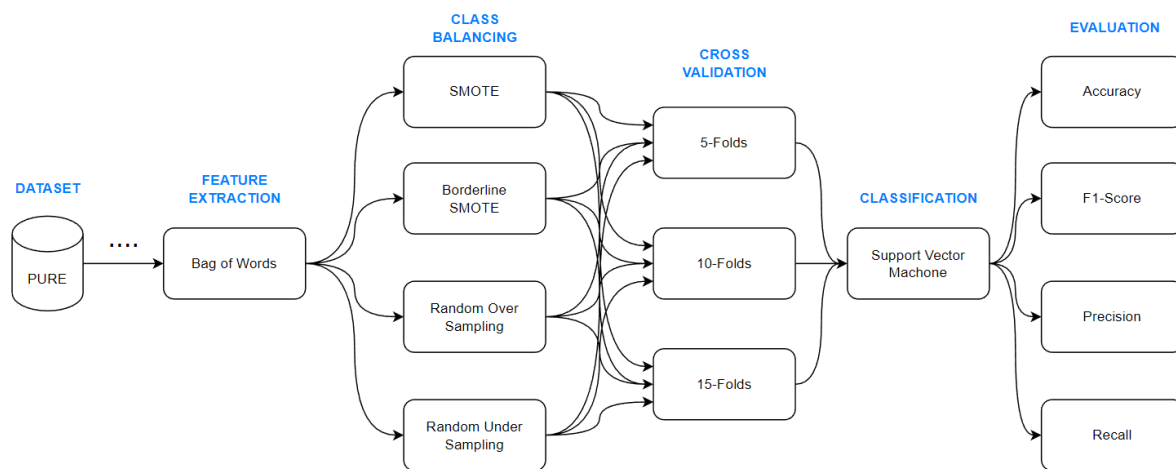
DATASET

PURE

....

FEATURE EXTRACTION

Bag of Words

CLASS BALANCING

SMOTE

Borderline SMOTE

Random Over Sampling

Random Under Sampling

CROSS VALIDATION

5-Folds

10-Folds

15-Folds

CLASSIFICATION

Support Vector Machone

EVALUATION

Accuracy

F1-Score

Precision

Recall